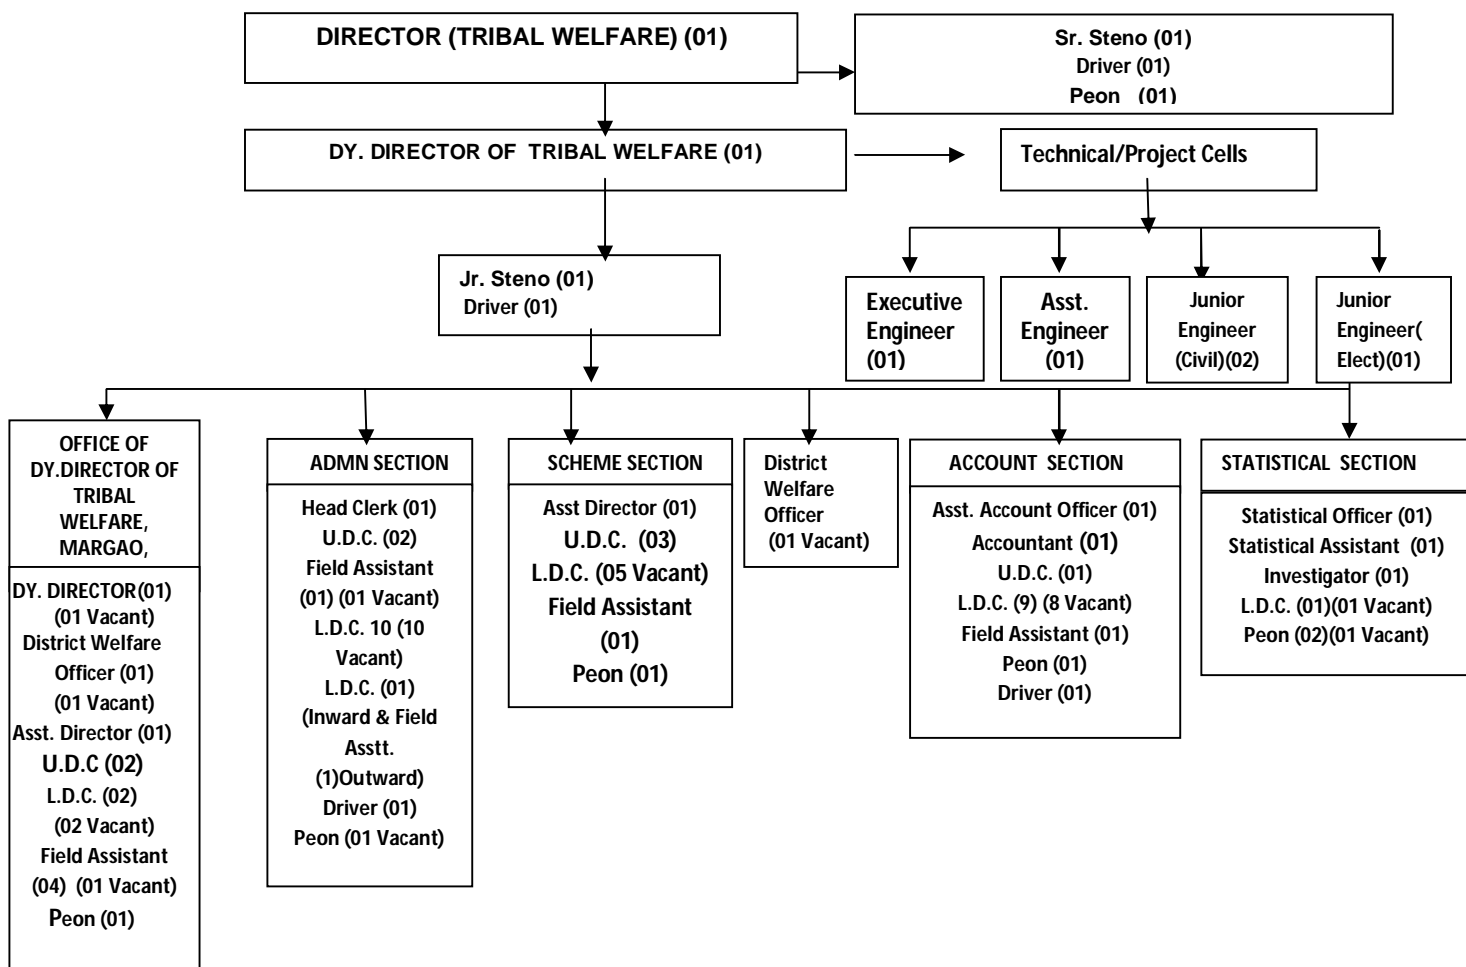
DIRECTOR (TRIBAL WELFARE) (01)

Sr. Steno (01)
Driver (01)
Peon (01)

DY. DIRECTOR OF TRIBAL WELFARE (01)

Technical/Project Cells

Jr. Steno (01)
Driver (01)

Executive Engineer (01)

Asst. Engineer (01)

Junior Engineer (Civil)(02)

Junior Engineer( Elect)(01)

OFFICE OF DY.DIRECTOR OF TRIBAL WELFARE, MARGAO,

DY. DIRECTOR(01) (01 Vacant)
District Welfare Officer (01) (01 Vacant)
Asst. Director (01)
U.D.C (02)
L.D.C. (02) (02 Vacant)
Field Assistant (04) (01 Vacant)
Peon (01)

ADMN SECTION

Head Clerk (01)
U.D.C. (02)
Field Assistant (01) (01 Vacant)
L.D.C. 10 (10 Vacant)
L.D.C. (01) (Inward & Field Asstt. (1)Outward)
Driver (01)
Peon (01 Vacant)

SCHEME SECTION

Asst Director (01)
U.D.C. (03)
L.D.C. (05 Vacant)
Field Assistant (01)
Peon (01)

District Welfare Officer (01 Vacant)

ACCOUNT SECTION

Asst. Account Officer (01)
Accountant (01)
U.D.C. (01)
L.D.C. (9) (8 Vacant)
Field Assistant (01)
Peon (01)
Driver (01)

STATISTICAL SECTION

Statistical Officer (01)
Statistical Assistant (01)
Investigator (01)
L.D.C. (01)(01 Vacant)
Peon (02)(01 Vacant)